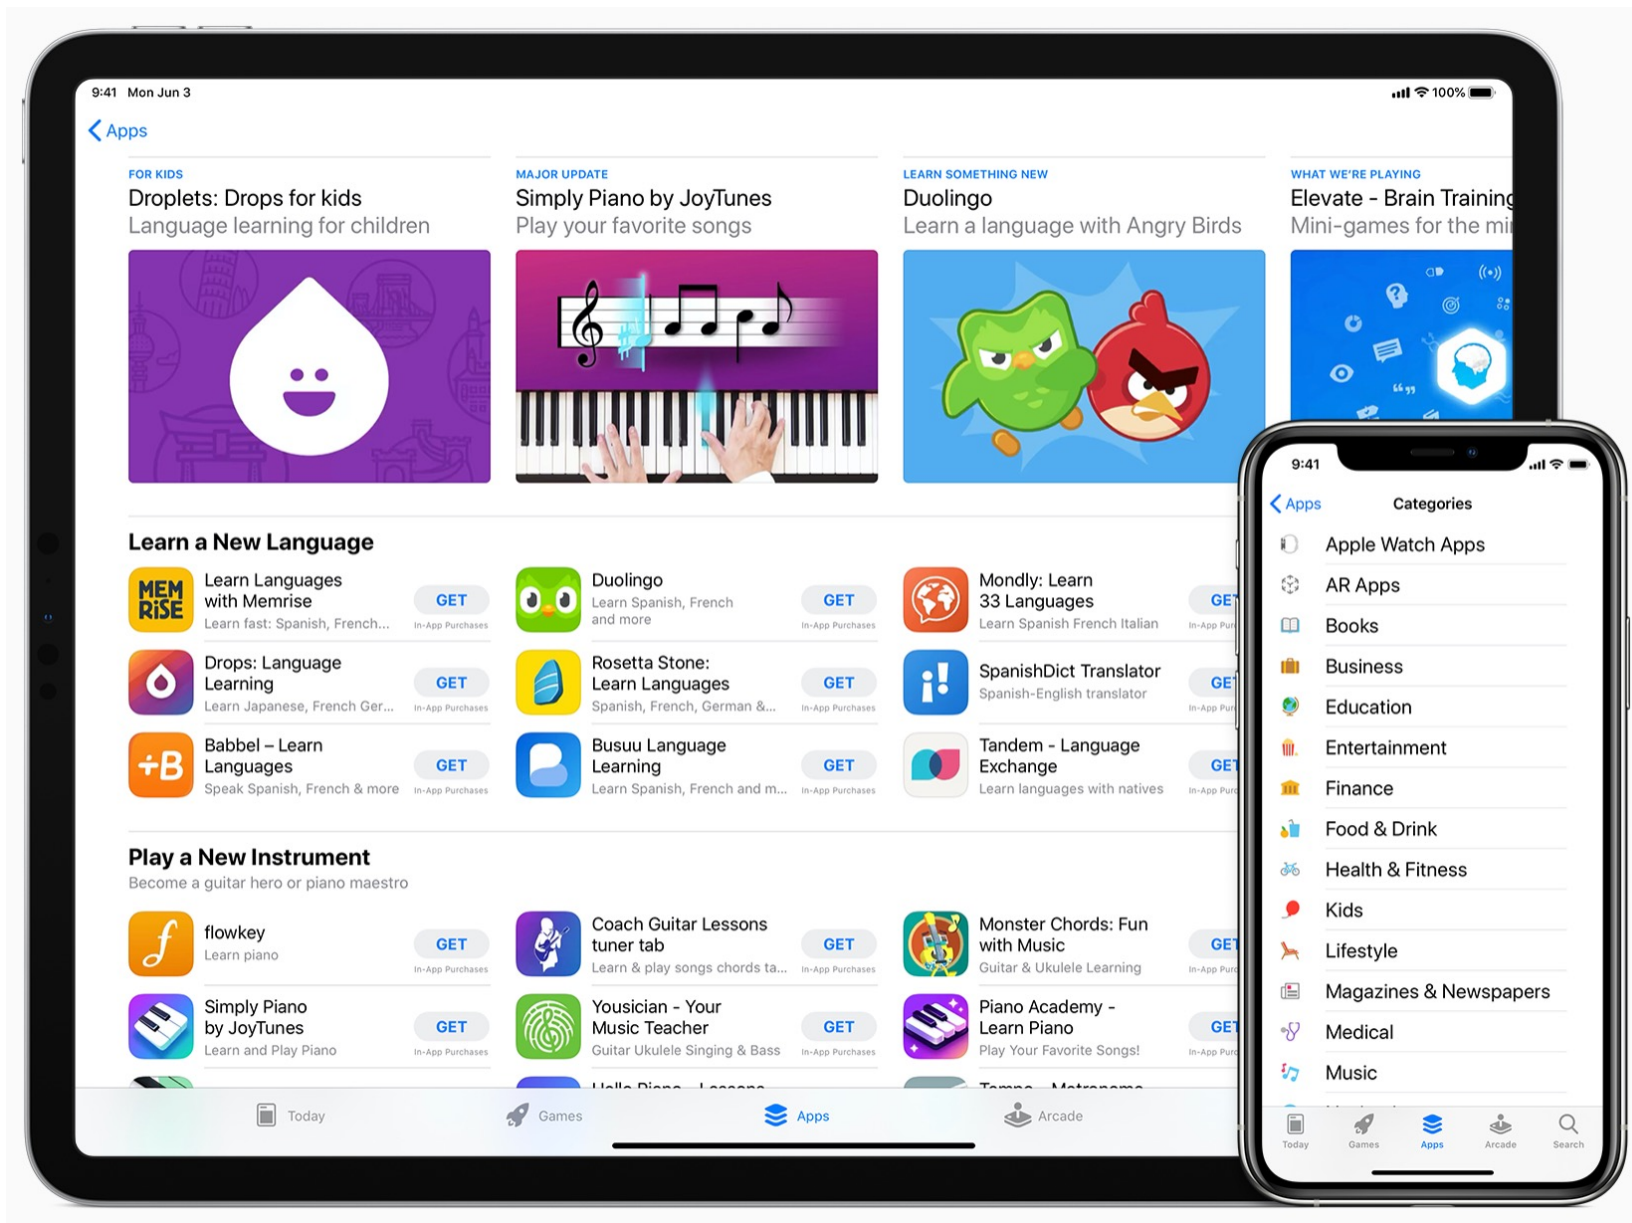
9:41 Mon Jun 3

100%

Apps

FOR KIDS
Droplets: Drops for kids
Language learning for children

MAJOR UPDATE
Simply Piano by JoyTunes
Play your favorite songs

LEARN SOMETHING NEW
Duolingo
Learn a language with Angry Birds

WHAT WE'RE PLAYING
Elevate - Brain Training
Mini-games for the mi

Learn a New Language

MEM RiSE
Learn Languages with Memrise
Learn fast: Spanish, French...
GET
In-App Purchases

Duolingo
Learn Spanish, French and more
GET
In-App Purchases

Mondly: Learn 33 Languages
Learn Spanish French Italian
GET
In-App Pur

Drops: Language Learning
Learn Japanese, French Ger...
GET
In-App Purchases

Rosetta Stone: Learn Languages
Spanish, French, German &...
GET
In-App Purchases

SpanishDict Translator
Spanish-English translator
GET
In-App Pur

+B
Babbel – Learn Languages
Speak Spanish, French & more
GET
In-App Purchases

Busuu Language Learning
Learn Spanish, French and m...
GET
In-App Purchases

Tandem - Language Exchange
Learn languages with natives
GET
In-App Pur

Play a New Instrument
Become a guitar hero or piano maestro

flowkey
Learn piano
GET
In-App Purchases

Coach Guitar Lessons tuner tab
Learn & play songs chords ta...
GET
In-App Purchases

Monster Chords: Fun with Music
Guitar & Ukulele Learning
GET
In-App Pur

Simply Piano by JoyTunes
Learn and Play Piano
GET
In-App Purchases

Yousician - Your Music Teacher
Guitar Ukulele Singing & Bass
GET
In-App Purchases

Piano Academy - Learn Piano
Play Your Favorite Songs!
GET
In-App Pur

Today
Games
Apps
Arcade

9:41
Apps
Categories
Apple Watch Apps
AR Apps
Books
Business
Education
Entertainment
Finance
Food & Drink
Health & Fitness
Kids
Lifestyle
Magazines & Newspapers
Medical
Music
Today
Games
Apps
Arcade
Search